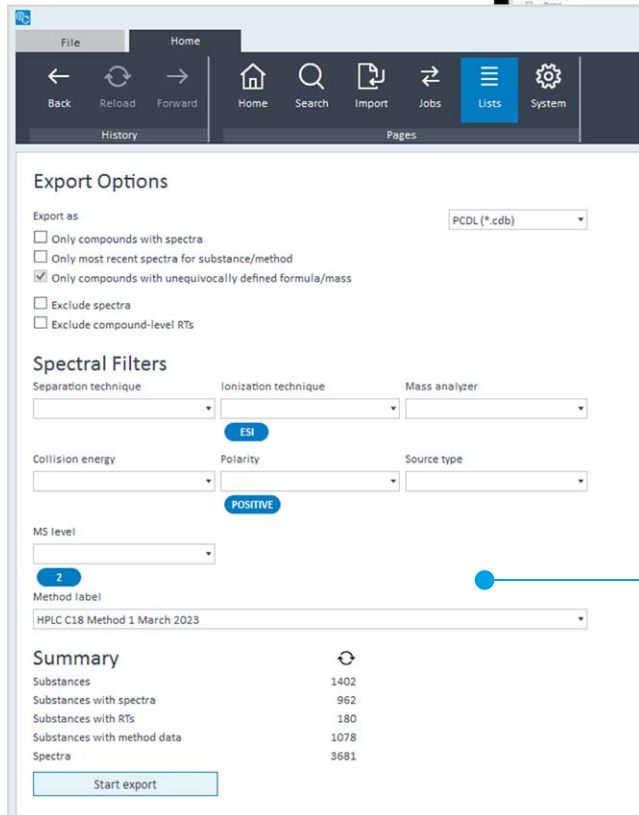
File
Home

Back
Reload
Forward
History

Home
Search
Import
Jobs
Lists
System
Pages

Export Options

Export as
PCDL (*.cdb)

Only compounds with spectra
Only most recent spectra for substance/method
Only compounds with unequivocally defined formula/mass
Exclude spectra
Exclude compound-level RTs

Spectral Filters

Separation technique
Ionization technique
Mass analyzer
ESI
Collision energy
Polarity
Source type
POSITIVE
MS level
2
Method label
HPLC C18 Method 1 March 2023

Summary

| | |
|---|---|
| Substances | 1402 |
| Substances with spectra | 962 |
| Substances with RTs | 180 |
| Substances with method data | 1078 |
| Spectra | 3681 |

Start export